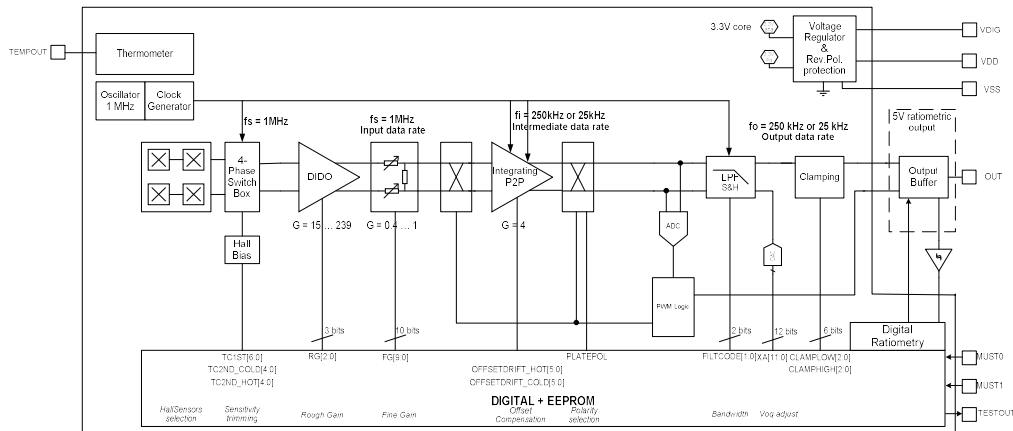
TEMPOUT
Thermometer
3.3V core
Voltage Regulator & Rev.Pol. protection
VDIG
VDD
VSS
Oscillator 1 MHz
Clock Generator
fs = 1MHz
fs = 1MHz
Input data rate
fi = 250kHz or 25kHz
Intermediate data rate
fo = 250 kHz or 25 kHz
Output data rate
5V ratiometric output
4-Phase Switch Box
DIDO
Integrating P2P
LPF S&H
Clamping
Output Buffer
OUT
G = 15 ... 239
G = 0.4 ... 1
G = 4
Hall Bias
ADC
DAC
PWM Logic
3 bits
10 bits
2 bits
12 bits
6 bits
Digital Ratiometry
TC1ST[6:0]
TC2ND_COLD[4:0]
TC2ND_HOT[4:0]
RG[2:0]
FG[9:0]
PLATEPOL
OFFSETDRIFT_HOT[5:0]
OFFSETDRIFT_COLD[5:0]
FILTCODE[1:0]
XA[11:0]
CLAMPLOW[2:0]
CLAMPHIGH[2:0]
MUST0
MUST1
TESTOUT
DIGITAL + EEPROM
HallSensors selection
Sensitivity trimming
Rough Gain
Fine Gain
Offset Compensation
Polarity selection
Bandwidth
Voq adjust